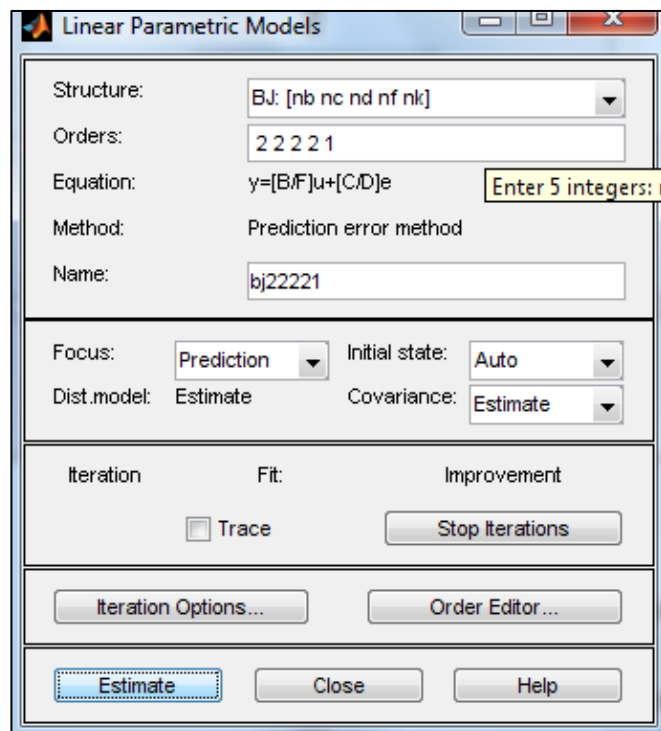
Linear Parametric Models

Structure: BJ: [nb nc nd nf nk]

Orders: 2 2 2 2 1

Equation: y=[B/F]u+[C/D]e

Enter 5 integers: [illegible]

Method: Prediction error method

Name: bj22221

Focus: Prediction

Initial state: Auto

Dist.model: Estimate

Covariance: Estimate

Iteration

Fit:

Improvement

Trace

Stop Iterations

Iteration Options...

Order Editor...

Estimate

Close

Help